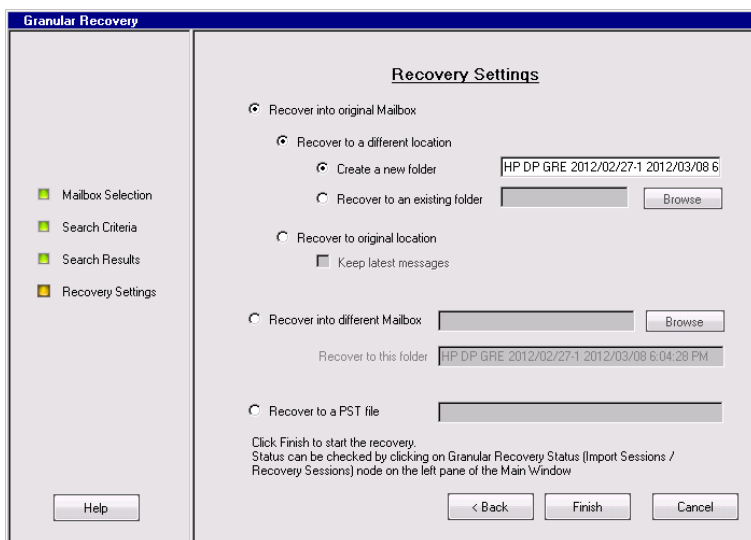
Granular Recovery

Mailbox Selection
Search Criteria
Search Results
Recovery Settings

Help

Recovery Settings

Recover into original Mailbox

Recover to a different location

Create a new folder HP DP GRE 2012/02/27-1 2012/03/08 6

Recover to an existing folder Browse

Recover to original location

Keep latest messages

Recover into different Mailbox Browse

Recover to this folder HP DP GRE 2012/02/27-1 2012/03/08 6:04:28 PM

Recover to a PST file

Click Finish to start the recovery.
Status can be checked by clicking on Granular Recovery Status (Import Sessions / Recovery Sessions) node on the left pane of the Main Window

< Back Finish Cancel